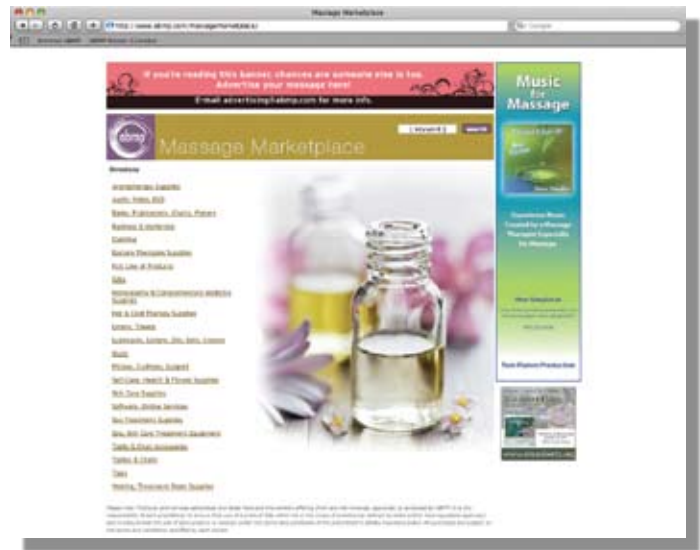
Massage Marketplace

http://www.abmp.com/massagemarketplace/

Google

If you're reading this banner, chances are someone else is too. Advertise your message here!

E-mail advertising@abmp.com for more info.

abmp

Massage Marketplace

Music for Massage

Directory

Aromatherapy Supplies

Audio, Video, DVD

Books, Publications, Charts, Posters

Business & Marketing

Clothing

Discount Massage Supplies

Hot Line of Products

Gifts

Homeopathy & Complementary Medicine Supplies

Hot & Cold Therapy Supplies

Linens, Towels

Lubricants, Lotions, Oils, Gels, Creams

Music

Pillows, Cushions, Support

Self-Care, Health & Fitness Supplies

Rich Spa Supplies

Software, Online Services

Spa Treatment Supplies

Spa, Skin Care Treatment Equipment

Table & Chair Accessories

Tables & Chairs

Tools

Heating, Thermal & Steam Supplies

Experience Music Created by a Massage Therapist Especially for Massage

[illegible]

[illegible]